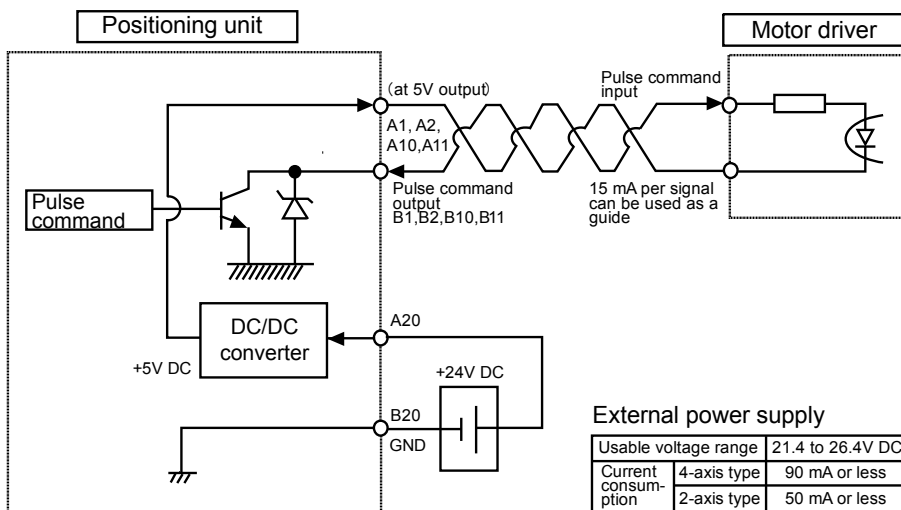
Positioning unit

Motor driver

(at 5V output)

A1, A2, A10,A11

Pulse command input

Pulse command

Pulse command output B1,B2,B10,B11

15 mA per signal can be used as a guide

DC/DC converter

+5V DC

A20

+24V DC

B20

GND

External power supply

| Usable voltage range | | 21.4 to 26.4V DC |
|---|---|---|
| Current consumption | 4-axis type | 90 mA or less |
| | 2-axis type | 50 mA or less |